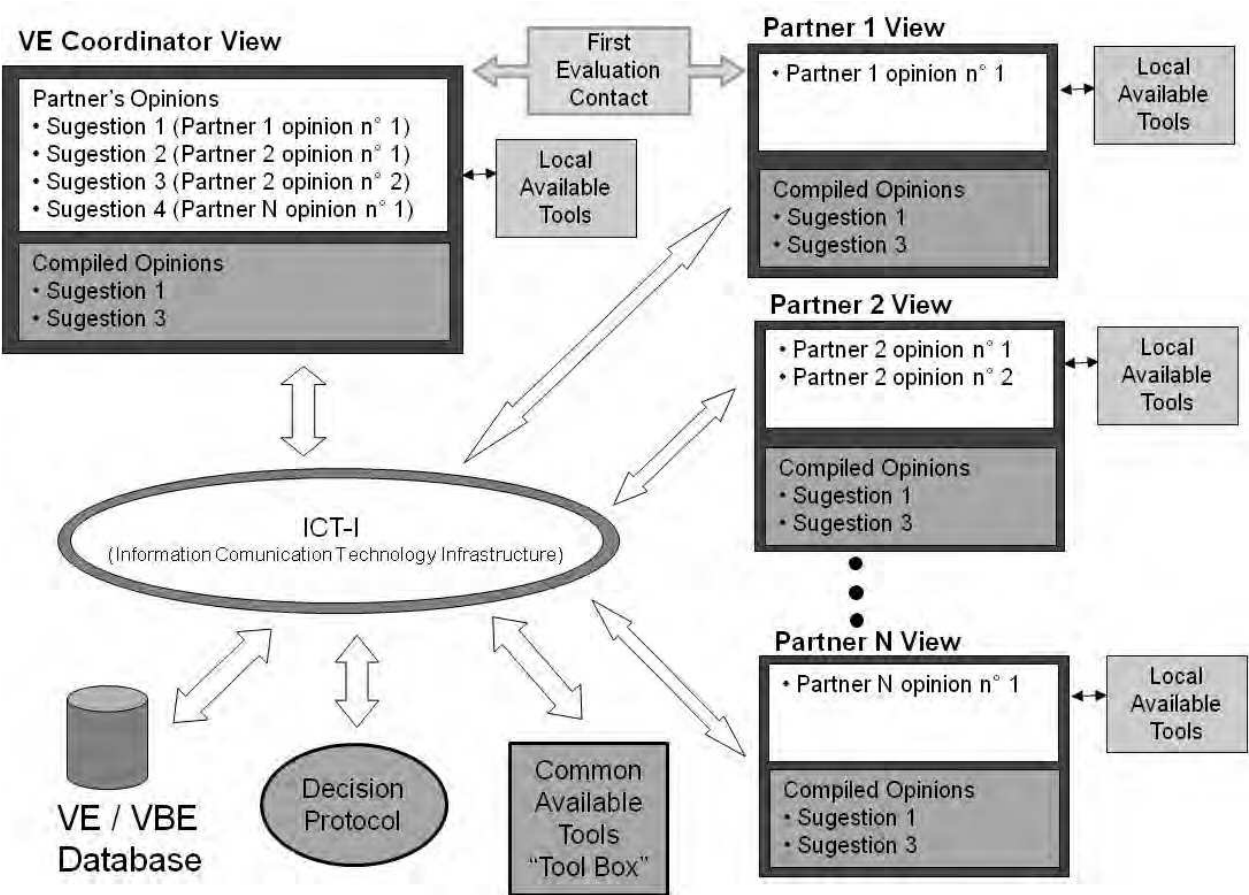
VE Coordinator View

First Evaluation Contact

Partner 1 View

Partner's Opinions
• Sugestion 1 (Partner 1 opinion n° 1)
• Sugestion 2 (Partner 2 opinion n° 1)
• Sugestion 3 (Partner 2 opinion n° 2)
• Sugestion 4 (Partner N opinion n° 1)

Local Available Tools

Compiled Opinions
• Sugestion 1
• Sugestion 3

• Partner 1 opinion n° 1

Local Available Tools

Compiled Opinions
• Sugestion 1
• Sugestion 3

Partner 2 View

• Partner 2 opinion n° 1
• Partner 2 opinion n° 2

Local Available Tools

Compiled Opinions
• Sugestion 1
• Sugestion 3

ICT-I
(Information Comunication Technology Infrastructure)

Partner N View

• Partner N opinion n° 1

Local Available Tools

Compiled Opinions
• Sugestion 1
• Sugestion 3

VE / VBE Database

Decision Protocol

Common Available Tools "Tool Box"